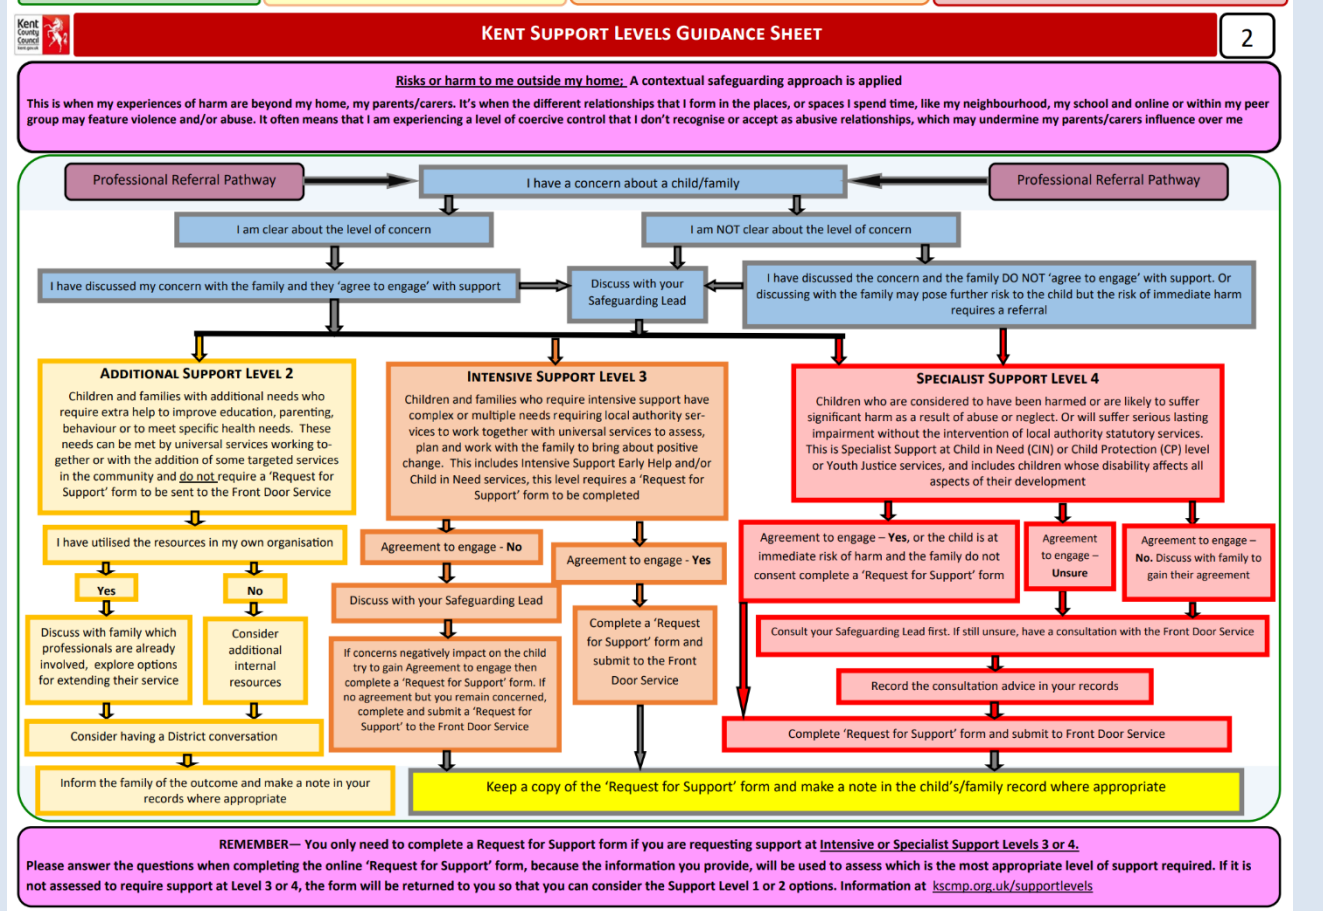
Kent County Council kent.gov.uk

KENT SUPPORT LEVELS GUIDANCE SHEET

2

Risks or harm to me outside my home; A contextual safeguarding approach is applied

This is when my experiences of harm are beyond my home, my parents/carers. It's when the different relationships that I form in the places, or spaces I spend time, like my neighbourhood, my school and online or within my peer group may feature violence and/or abuse. It often means that I am experiencing a level of coercive control that I don't recognise or accept as abusive relationships, which may undermine my parents/carers influence over me

Professional Referral Pathway

I have a concern about a child/family

Professional Referral Pathway

I am clear about the level of concern

I am NOT clear about the level of concern

I have discussed my concern with the family and they 'agree to engage' with support

Discuss with your Safeguarding Lead

I have discussed the concern and the family DO NOT 'agree to engage' with support. Or discussing with the family may pose further risk to the child but the risk of immediate harm requires a referral

ADDITIONAL SUPPORT LEVEL 2

Children and families with additional needs who require extra help to improve education, parenting, behaviour or to meet specific health needs. These needs can be met by universal services working together or with the addition of some targeted services in the community and do not require a 'Request for Support' form to be sent to the Front Door Service

INTENSIVE SUPPORT LEVEL 3

Children and families who require intensive support have complex or multiple needs requiring local authority services to work together with universal services to assess, plan and work with the family to bring about positive change. This includes Intensive Support Early Help and/or Child in Need services, this level requires a 'Request for Support' form to be completed

SPECIALIST SUPPORT LEVEL 4

Children who are considered to have been harmed or are likely to suffer significant harm as a result of abuse or neglect. Or will suffer serious lasting impairment without the intervention of local authority statutory services. This is Specialist Support at Child in Need (CIN) or Child Protection (CP) level or Youth Justice services, and includes children whose disability affects all aspects of their development

I have utilised the resources in my own organisation

Yes

No

Discuss with family which professionals are already involved, explore options for extending their service

Consider additional internal resources

Consider having a District conversation

Inform the family of the outcome and make a note in your records where appropriate

Agreement to engage - No

Discuss with your Safeguarding Lead

If concerns negatively impact on the child try to gain Agreement to engage then complete a 'Request for Support' form. If no agreement but you remain concerned, complete and submit a 'Request for Support' to the Front Door Service

Agreement to engage - Yes

Complete a 'Request for Support' form and submit to the Front Door Service

Agreement to engage – Yes, or the child is at immediate risk of harm and the family do not consent complete a 'Request for Support' form

Agreement to engage – Unsure

Agreement to engage – No. Discuss with family to gain their agreement

Consult your Safeguarding Lead first. If still unsure, have a consultation with the Front Door Service

Record the consultation advice in your records

Complete 'Request for Support' form and submit to Front Door Service

Keep a copy of the 'Request for Support' form and make a note in the child's/family record where appropriate

REMEMBER— You only need to complete a Request for Support form if you are requesting support at Intensive or Specialist Support Levels 3 or 4.

Please answer the questions when completing the online 'Request for Support' form, because the information you provide, will be used to assess which is the most appropriate level of support required. If it is not assessed to require support at Level 3 or 4, the form will be returned to you so that you can consider the Support Level 1 or 2 options. Information at kscmp.org.uk/supportlevels